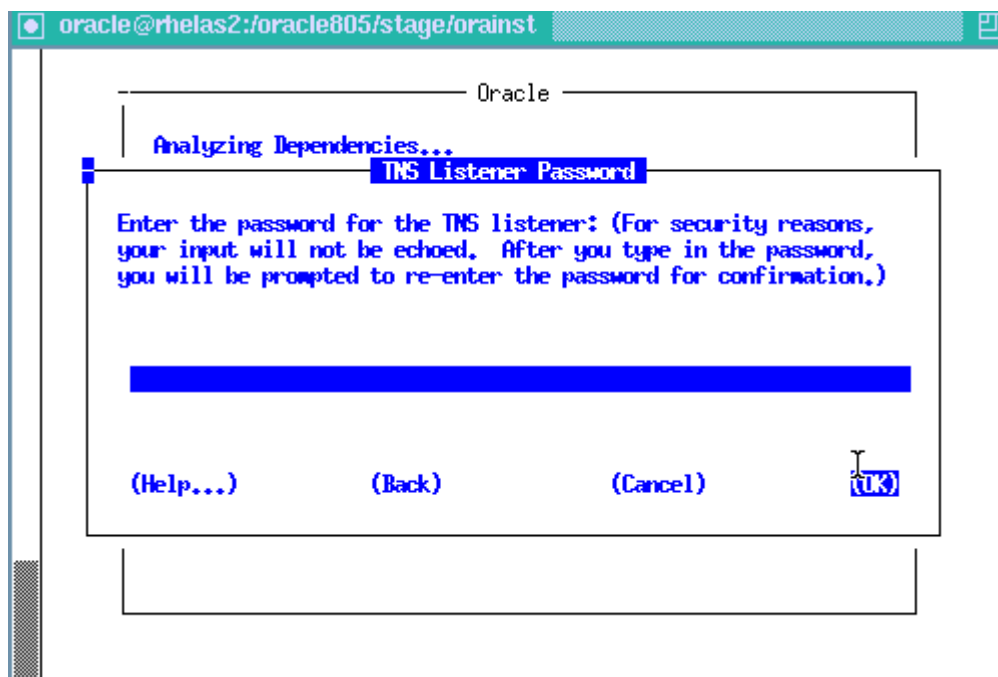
oracle@rhelas2:/oracle805/stage/orainst

Oracle

Analyzing Dependencies...

TNS Listener Password

Enter the password for the TNS listener: (For security reasons, your input will not be echoed. After you type in the password, you will be prompted to re-enter the password for confirmation.)

(Help...) (Back) (Cancel) (OK)